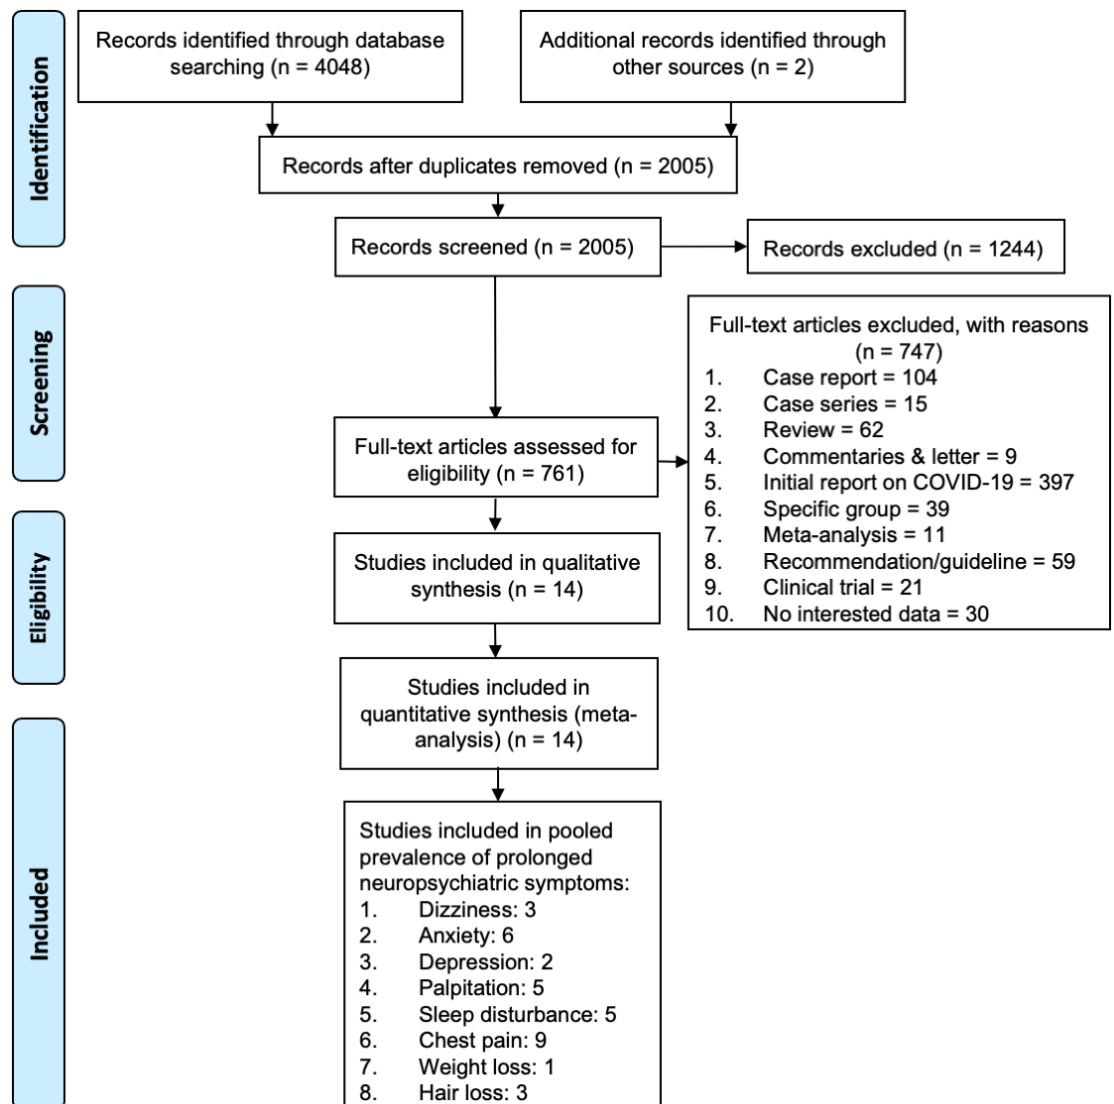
Identification

Records identified through database searching (n = 4048)

Additional records identified through other sources (n = 2)

Records after duplicates removed (n = 2005)

Records screened (n = 2005)

Records excluded (n = 1244)

Screening

Full-text articles excluded, with reasons (n = 747)
1. Case report = 104
2. Case series = 15
3. Review = 62
4. Commentaries & letter = 9
5. Initial report on COVID-19 = 397
6. Specific group = 39
7. Meta-analysis = 11
8. Recommendation/guideline = 59
9. Clinical trial = 21
10. No interested data = 30

Full-text articles assessed for eligibility (n = 761)

Eligibility

Studies included in qualitative synthesis (n = 14)

Studies included in quantitative synthesis (meta-analysis) (n = 14)

Included

Studies included in pooled prevalence of prolonged neuropsychiatric symptoms:
1. Dizziness: 3
2. Anxiety: 6
3. Depression: 2
4. Palpitation: 5
5. Sleep disturbance: 5
6. Chest pain: 9
7. Weight loss: 1
8. Hair loss: 3